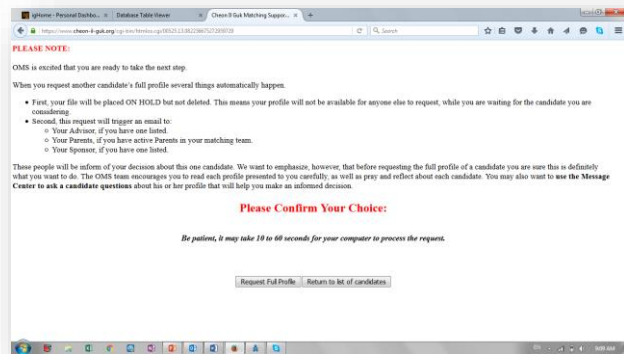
igHome - Personal Dashbo... × | Database Table Viewer × | Cheon Il Guk Matching Suppo... × | +

https://www.cheon-il-guk.org/cgi-bin/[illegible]

C | Search

PLEASE NOTE:

OMS is excited that you are ready to take the next step.

When you request another candidate's full profile several things automatically happen.

- First, your file will be placed ON HOLD but not deleted. This means your profile will not be available for anyone else to request, while you are waiting for the candidate you are considering.
- Second, this request will trigger an email to:
  - Your Advisor, if you have one listed.
  - Your Parents, if you have active Parents in your matching team.
  - Your Sponsor, if you have one listed.

These people will be inform of your decision about this one candidate. We want to emphasize, however, that before requesting the full profile of a candidate you are sure this is definitely what you want to do. The OMS team encourages you to read each profile presented to you carefully, as well as pray and reflect about each candidate. You may also want to use the Message Center to ask a candidate questions about his or her profile that will help you make an informed decision.

Please Confirm Your Choice:

Be patient, it may take 10 to 60 seconds for your computer to process the request.

Request Full Profile | Return to list of candidates